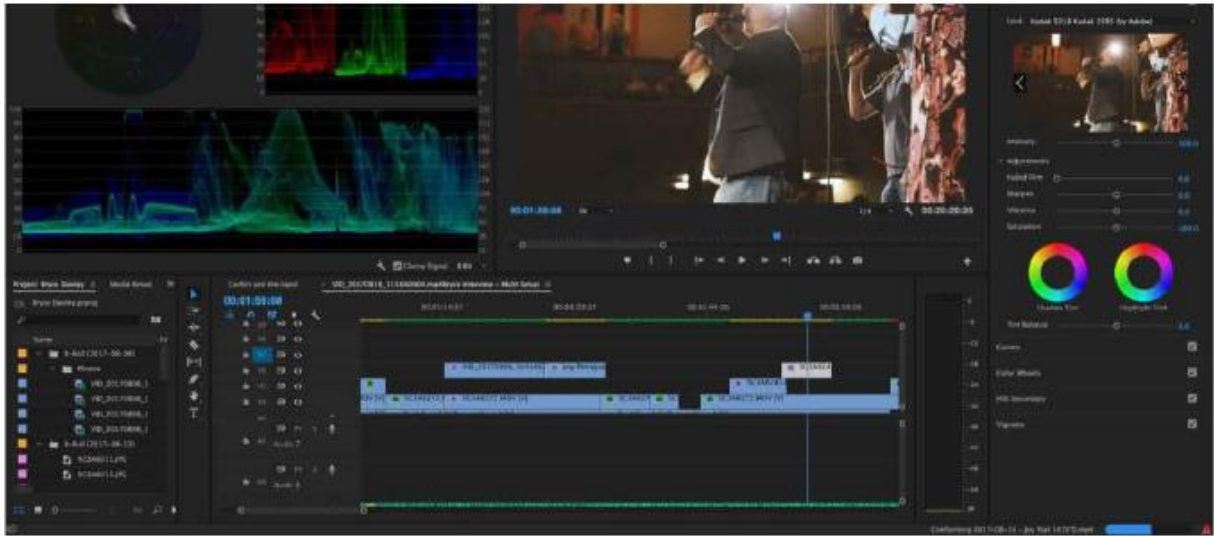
Clamp Signal 8 Bit

00:01:28:08

00:20:28:05

Project: Bryce Dewey	Media Browser

Bryce Dewley.prproj

Name

B-Roll (2017-08-06)

Photos

VID_20170806_1

VID_20170806_1

VID_20170806_1

VID_20170806_1

B-Roll (2017-08-13)

SC0A6013.JPG

SC0A6013.JPG

Confirm and time based

VID_20170816_113260909.mp4Bryce Interview - Multi Setup

00:01:28:08

Audio 3

Audio 4

SC0A6024

SC0A6013

Look Kodak 5218 Kodak 2395 (by Adobe)

Intensity

Adjustments

Faded Film

Sharpen

Vibrance

Saturation

Shadow Tint

Highlight Tint

Tint Balance

Curves

Color Wheels

HSL Secondary

Vignette

Conforming 2017-08-13 - Joy Hall 14 DTS.mp4